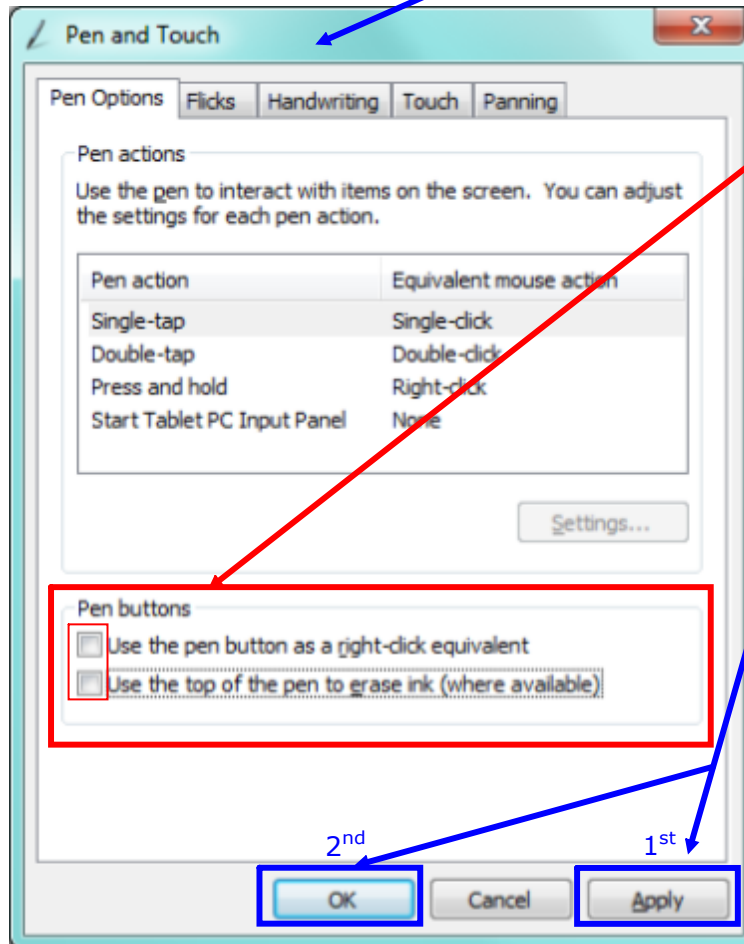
Pen and Touch

Pen Options | Flicks | Handwriting | Touch | Panning

Pen actions

Use the pen to interact with items on the screen. You can adjust the settings for each pen action.

| Pen action | Equivalent mouse action |
|---|---|
| Single-tap | Single-click |
| Double-tap | Double-click |
| Press and hold | Right-click |
| Start Tablet PC Input Panel | None |

Settings...

Pen buttons

Use the pen button as a right-click equivalent

Use the top of the pen to erase ink (where available)

$2^{nd}$

$1^{st}$

OK

Cancel

Apply